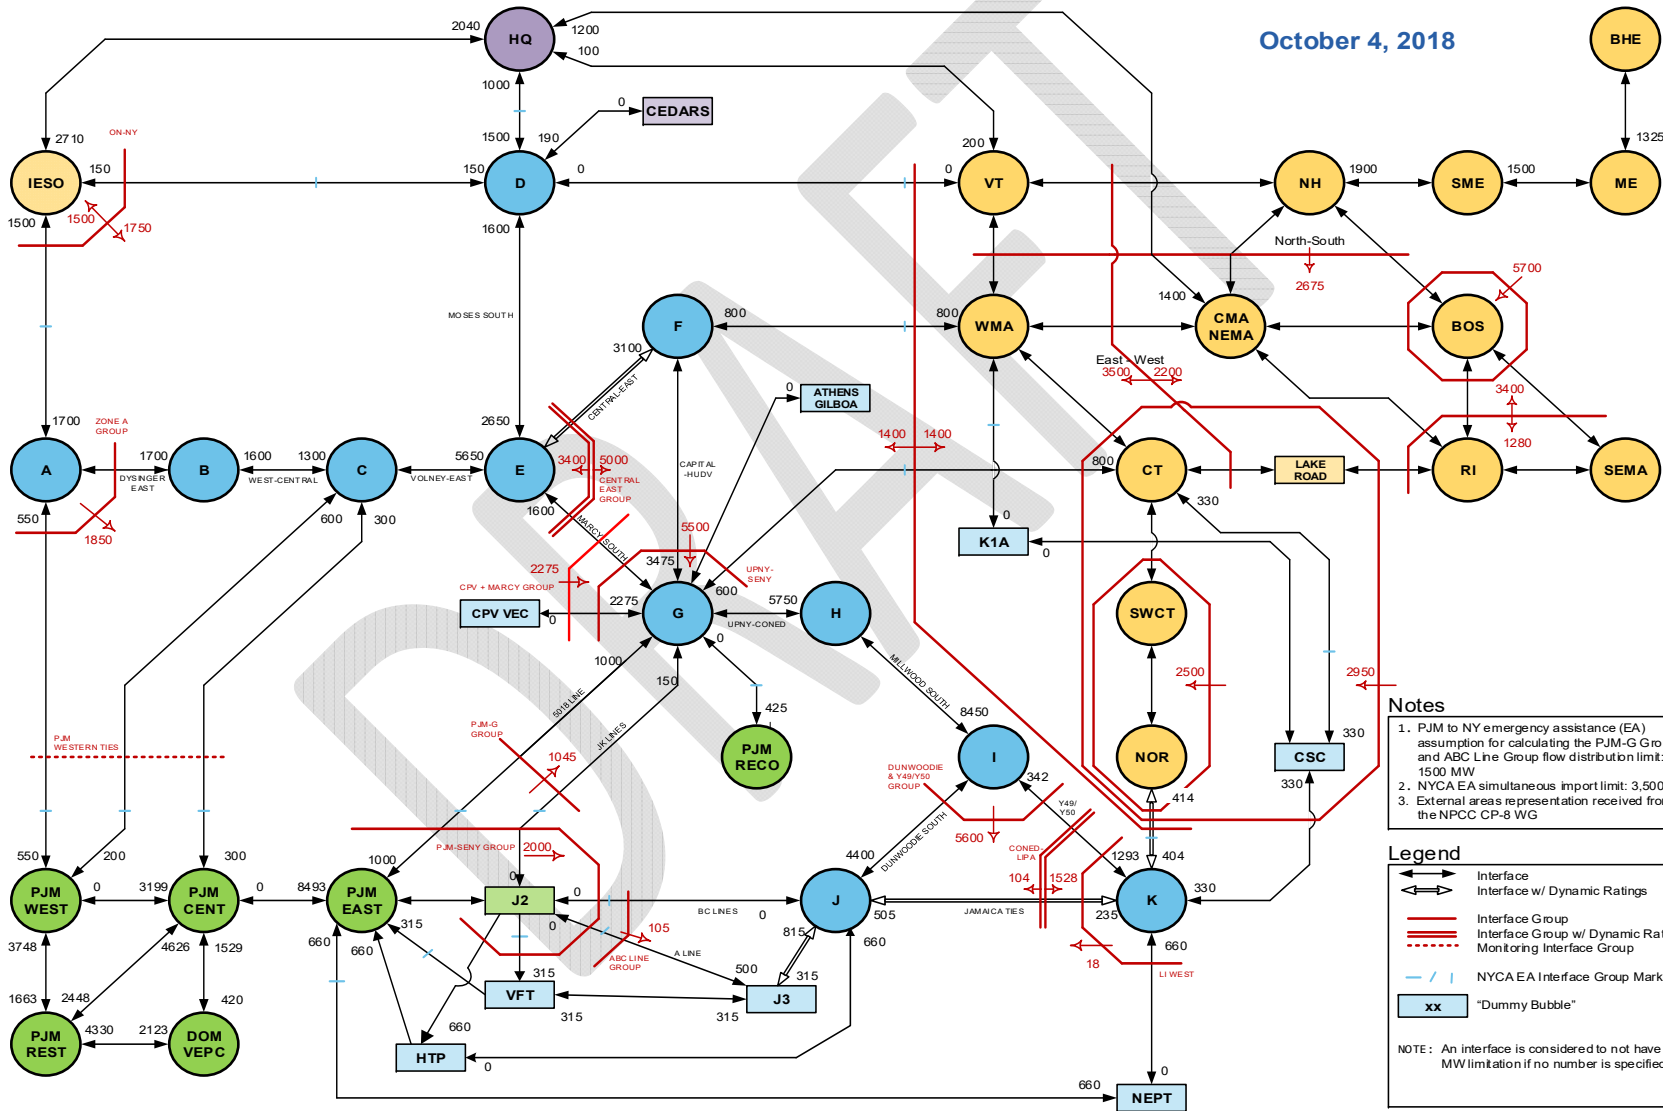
October 4, 2018

HQ
2040
1200
100
1000
CEDARS
0
1500
190
D
150
0
IESO
2710
150
1500
ON-NY
1500
1750
1600
VT
200
0
NH
1900
SME
1500
ME
1325
BHE
North-South
2675
WMA
800
CMA NEMA
1400
BOS
5700
F
800
3100
MOSES SOUTH
E
2650
5650
1600
A
1700
ZONE A GROUP
B
1700
DYSINGER EAST
C
1600
1300
WEST-CENTRAL
VOLNEY-EAST
600
300
550
1850
CENTRAL-EAST
3400
5000
CENTRAL EAST GROUP
CAPITAL -HUDV
ATHENS GILBOA
0
1400
1400
East - West
3500
2200
3400
1280
CT
800
330
LAKE ROAD
RI
SEMA
K1A
0
0
MARCY SOUTH
5500
UPNY-SENY
2275
CPV + MARCY GROUP
3475
CPV VEC
0
2275
G
600
5750
H
UPNY-CONED
0
1000
150
425
PJM RECO
SWCT
2500
2950
NOR
414
CSC
330
330
MILLWOOD SOUTH
8450
I
342
DUNWOODIE & Y49/Y50 GROUP
5600
Y49/ Y50
PJM WESTERN TIES
5018 LINE
JK LINES
PJM-G GROUP
1045
PJM-SENY GROUP
2000
550
200
300
PJM WEST
0
3199
PJM CENT
0
8493
PJM EAST
1000
0
J2
0
4400
DUNWOODIE SOUTH
J
1293
404
K
330
CONED-LIPA
104
1528
3748
4626
1529
315
660
660
0
BC LINES
0
505
JAMAICA TIES
235
105
ABC LINE GROUP
A LINE
815
660
18
660
LI WEST
1663
2448
420
PJM REST
4330
2123
DOM VEPC
VFT
315
315
500
J3
315
315
HTP
660
0
0
660
NEPT

Notes
1. PJM to NY emergency assistance (EA) assumption for calculating the PJM-G Gro and ABC Line Group flow distribution limit: 1500 MW
2. NYCA EA simultaneous import limit: 3,500
3. External areas representation received fro the NPCC CP-8 WG

Legend
Interface
Interface w/ Dynamic Ratings
Interface Group
Interface Group w/ Dynamic Rat
Monitoring Interface Group
NYCA EA Interface Group Mark
xx "Dummy Bubble"

NOTE: An interface is considered to not have MW limitation if no number is specified